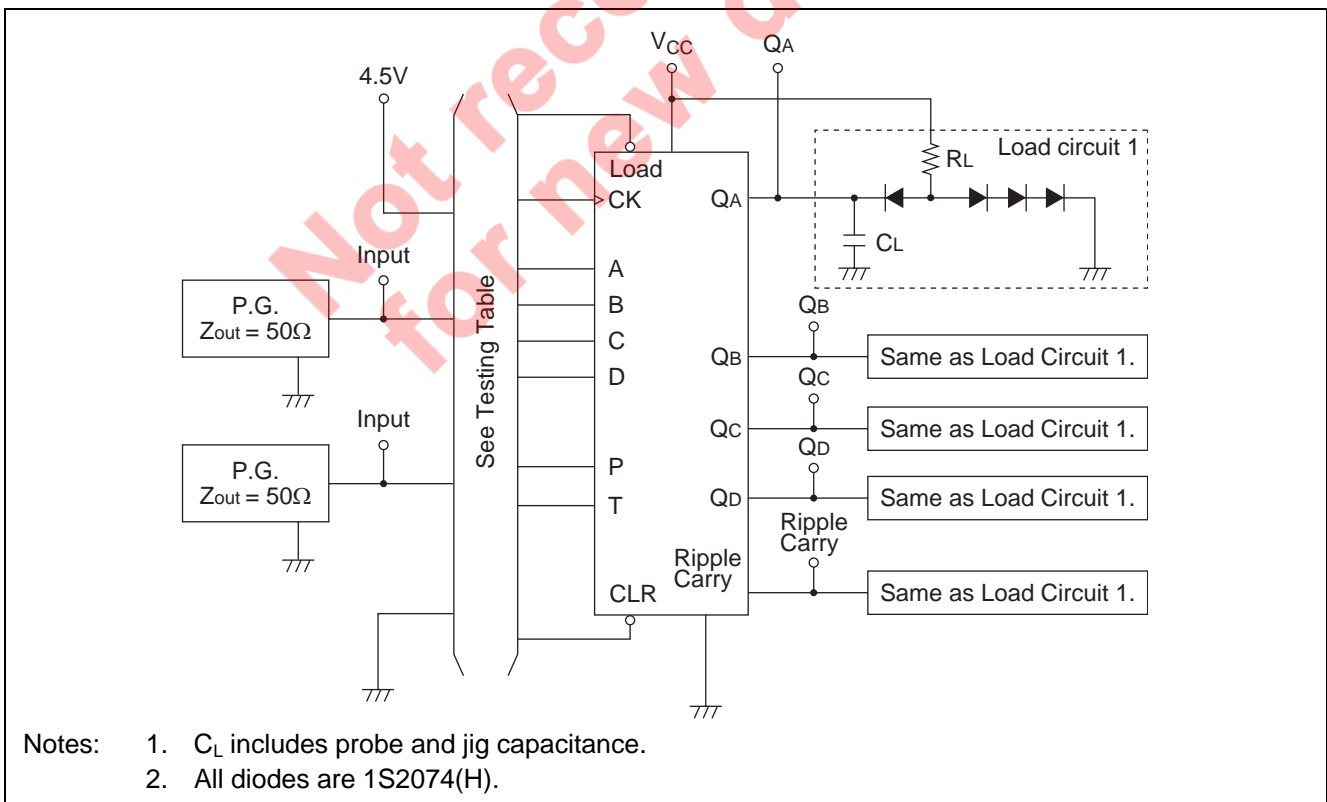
Not recommended for new design

$V_{CC}$

$Q_A$

4.5V

Load

CK

$Q_A$

$R_L$

Load circuit 1

$C_L$

Input

A

B

C

D

P

T

CLR

P.G.
$Z_{out} = 50\Omega$

See Testing Table

$Q_B$

$Q_B$

Same as Load Circuit 1.

$Q_C$

$Q_C$

Same as Load Circuit 1.

Input

$Q_D$

$Q_D$

Same as Load Circuit 1.

P.G.
$Z_{out} = 50\Omega$

Ripple Carry

Ripple Carry

Same as Load Circuit 1.

Notes: 1. $C_L$ includes probe and jig capacitance.
2. All diodes are 1S2074(H).